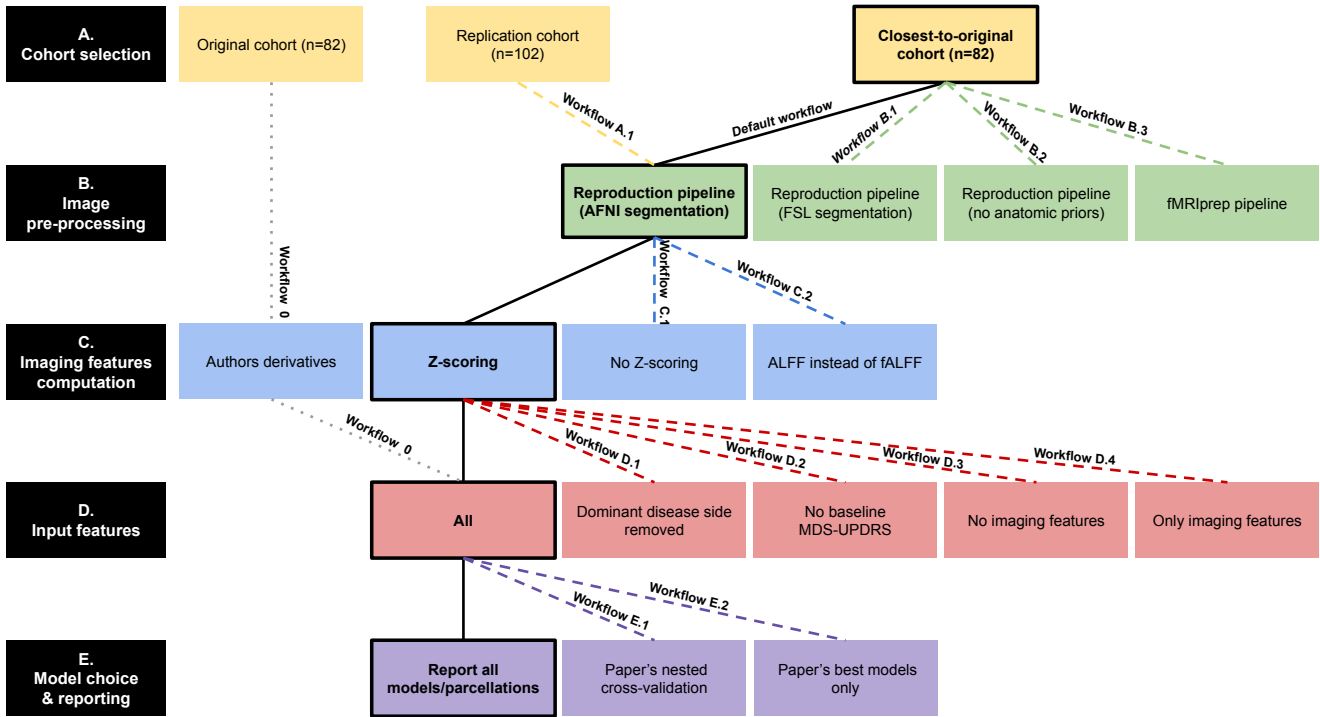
A.
Cohort selection

Original cohort (n=82)

Replication cohort (n=102)

Closest-to-original cohort (n=82)

Workflow A.1

Default workflow

Workflow B.1

Workflow B.2

Workflow B.3

B.
Image pre-processing

Reproduction pipeline (AFNI segmentation)

Reproduction pipeline (FSL segmentation)

Reproduction pipeline (no anatomic priors)

fMRIprep pipeline

Workflow 0

Workflow C.1

Workflow C.2

C.
Imaging features computation

Authors derivatives

Z-scoring

No Z-scoring

ALFF instead of fALFF

Workflow 0

Workflow D.1

Workflow D.2

Workflow D.3

Workflow D.4

D.
Input features

All

Dominant disease side removed

No baseline MDS-UPDRS

No imaging features

Only imaging features

Workflow E.1

Workflow E.2

E.
Model choice & reporting

Report all models/parcellations

Paper's nested cross-validation

Paper's best models only